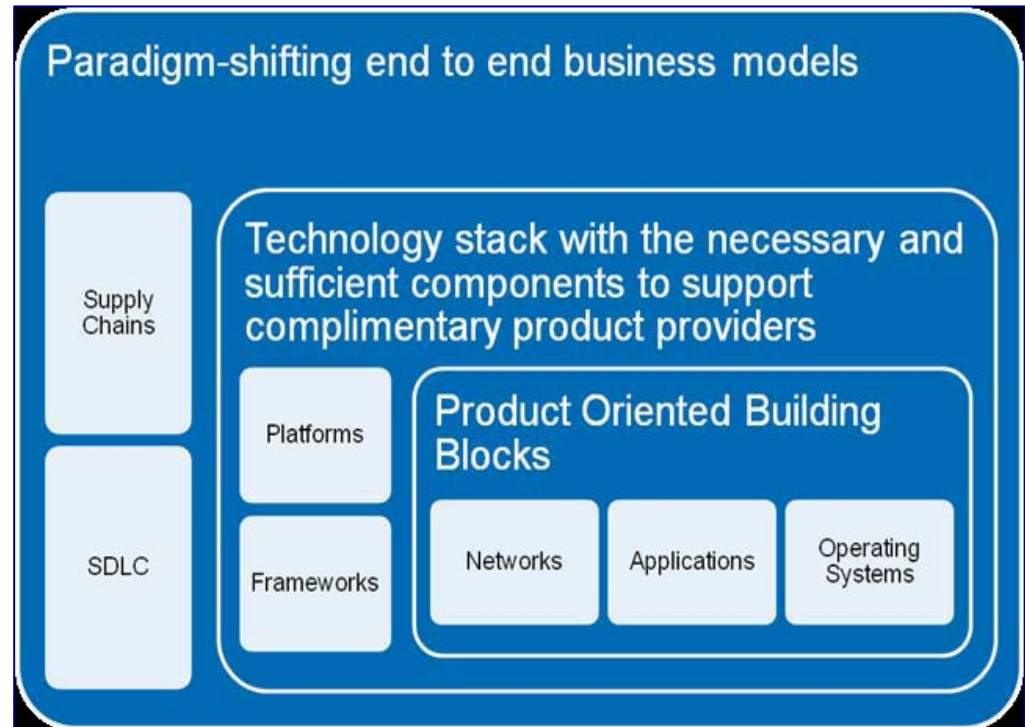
Paradigm-shifting end to end business models

Supply Chains

SDLC

Technology stack with the necessary and sufficient components to support complimentary product providers

Platforms

Frameworks

Product Oriented Building Blocks

Networks

Applications

Operating Systems